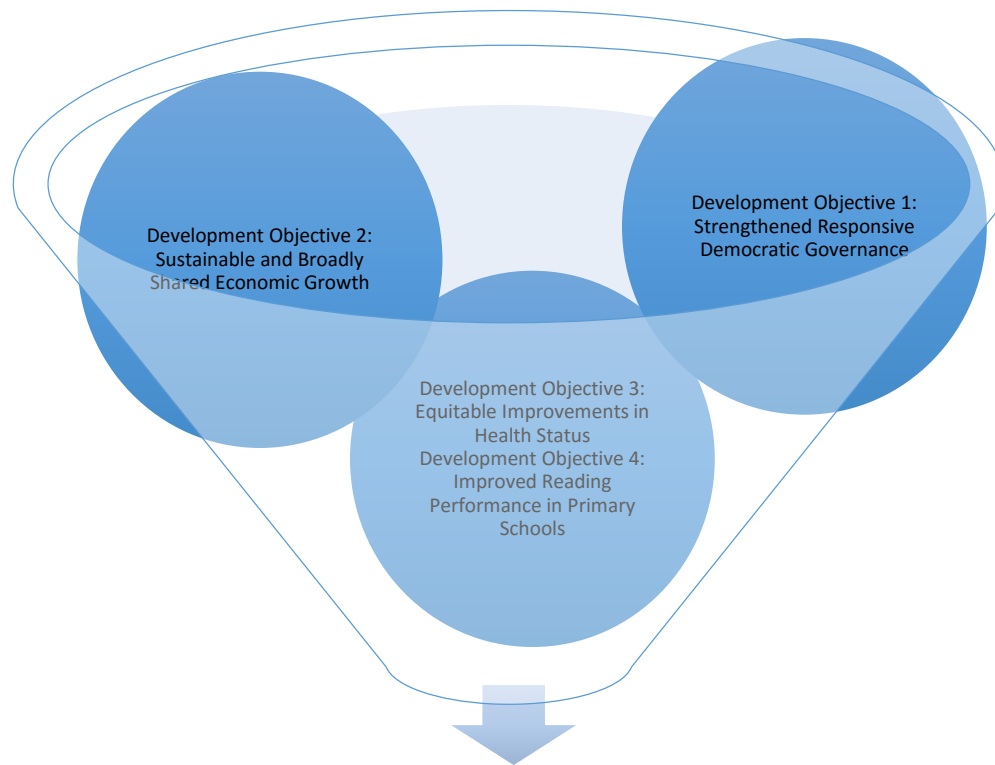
Development Objective 1: Strengthened Responsive Democratic Governance

Development Objective 2: Sustainable and Broadly Shared Economic Growth

Development Objective 3: Equitable Improvements in Health Status
Development Objective 4: Improved Reading Performance in Primary Schools